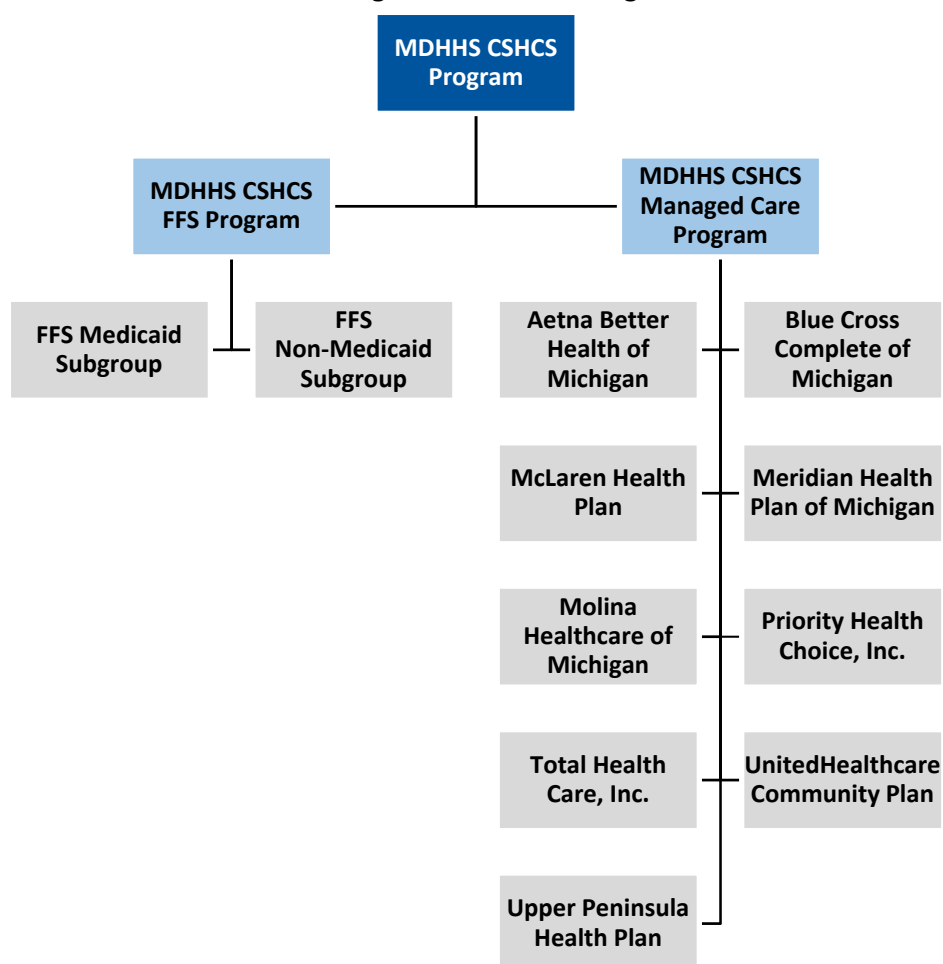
MDHHS CSHCS Program

MDHHS CSHCS FFS Program

MDHHS CSHCS Managed Care Program

FFS Medicaid Subgroup

FFS Non-Medicaid Subgroup

Aetna Better Health of Michigan

Blue Cross Complete of Michigan

McLaren Health Plan

Meridian Health Plan of Michigan

Molina Healthcare of Michigan

Priority Health Choice, Inc.

Total Health Care, Inc.

UnitedHealthcare Community Plan

Upper Peninsula Health Plan